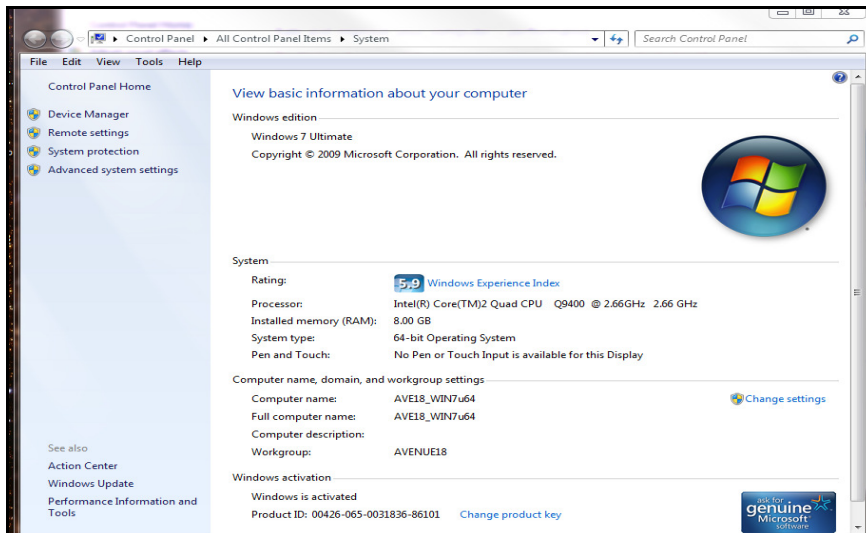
Control Panel ▸ All Control Panel Items ▸ System

Search Control Panel

File Edit View Tools Help

Control Panel Home

Device Manager
Remote settings
System protection
Advanced system settings

See also
Action Center
Windows Update
Performance Information and Tools

View basic information about your computer

Windows edition
Windows 7 Ultimate
Copyright © 2009 Microsoft Corporation. All rights reserved.

System
Rating: 5.9 Windows Experience Index
Processor: Intel(R) Core(TM)2 Quad CPU Q9400 @ 2.66GHz 2.66 GHz
Installed memory (RAM): 8.00 GB
System type: 64-bit Operating System
Pen and Touch: No Pen or Touch Input is available for this Display

Computer name, domain, and workgroup settings
Computer name: AVE18_WIN7u64
Full computer name: AVE18_WIN7u64
Computer description:
Workgroup: AVENUE18
Change settings

Windows activation
Windows is activated
Product ID: 00426-065-0031836-86101 Change product key

ask for genuine Microsoft software